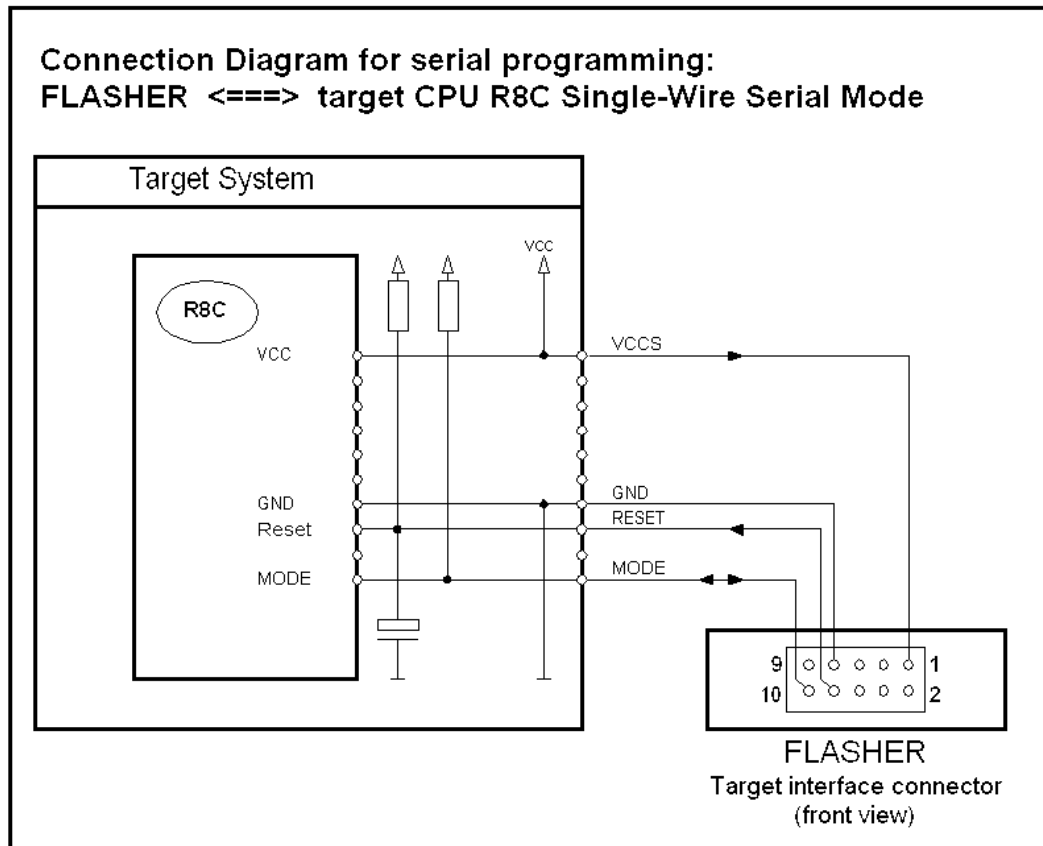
Connection Diagram for serial programming:
FLASHER <===> target CPU R8C Single-Wire Serial Mode

Target System

R8C

VCC

VCC

VCCS

GND

Reset

MODE

GND

RESET

MODE

9

10

1

2

FLASHER
Target interface connector
(front view)